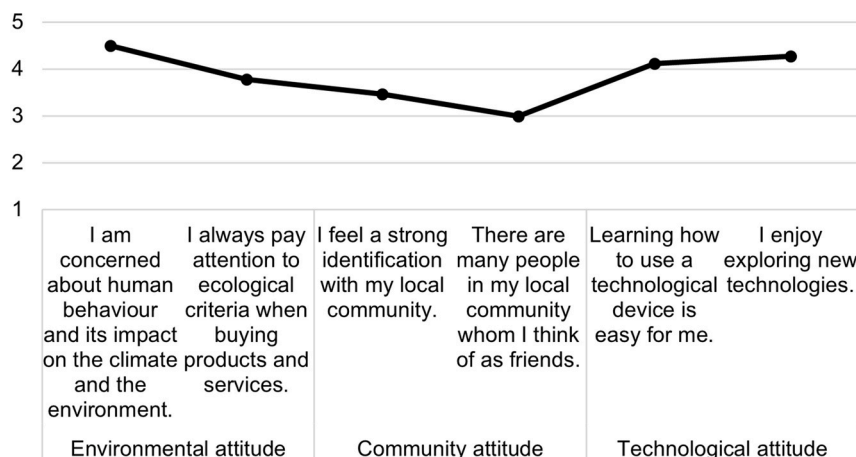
5
4
3
2
1

I am concerned about human behaviour and its impact on the climate and the environment.

I always pay attention to ecological criteria when buying products and services.

I feel a strong identification with my local community.

There are many people in my local community whom I think of as friends.

Learning how to use a technological device is easy for me.

I enjoy exploring new technologies.

Environmental attitude

Community attitude

Technological attitude